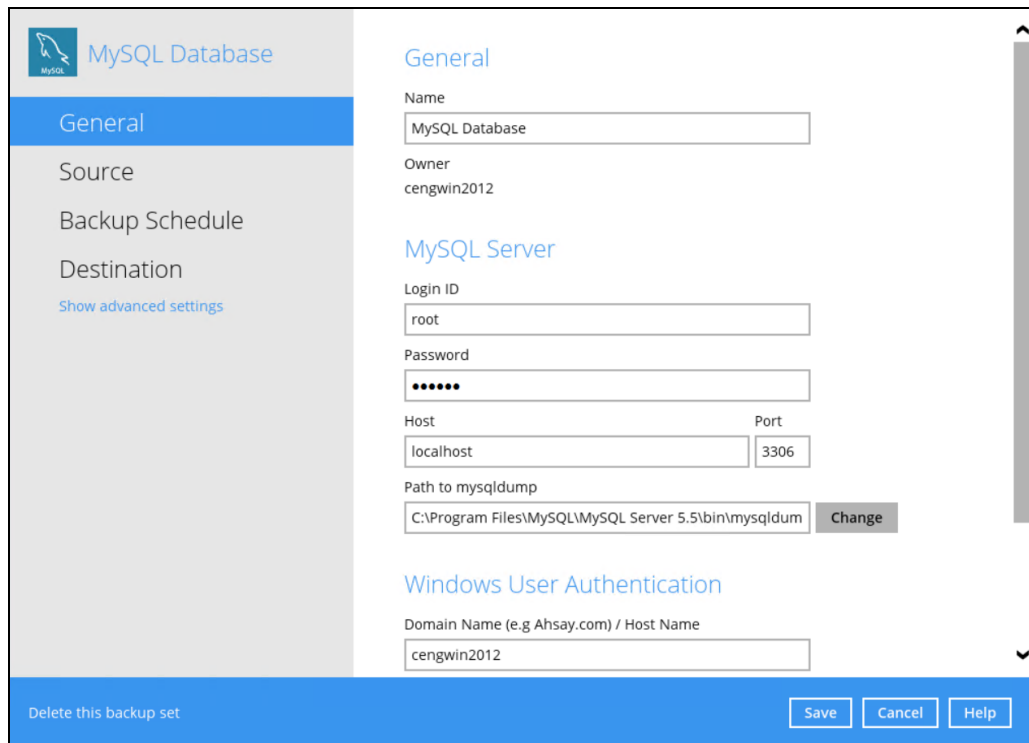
MySQL

MySQL Database

General

Source

Backup Schedule

Destination

Show advanced settings

General

Name

MySQL Database

Owner

cengwin2012

MySQL Server

Login ID

root

Password

••••••

Host

localhost

Port

3306

Path to mysqldump

C:\Program Files\MySQL\MySQL Server 5.5\bin\mysqldum

Change

Windows User Authentication

Domain Name (e.g Ahsay.com) / Host Name

cengwin2012

Delete this backup set

Save

Cancel

Help